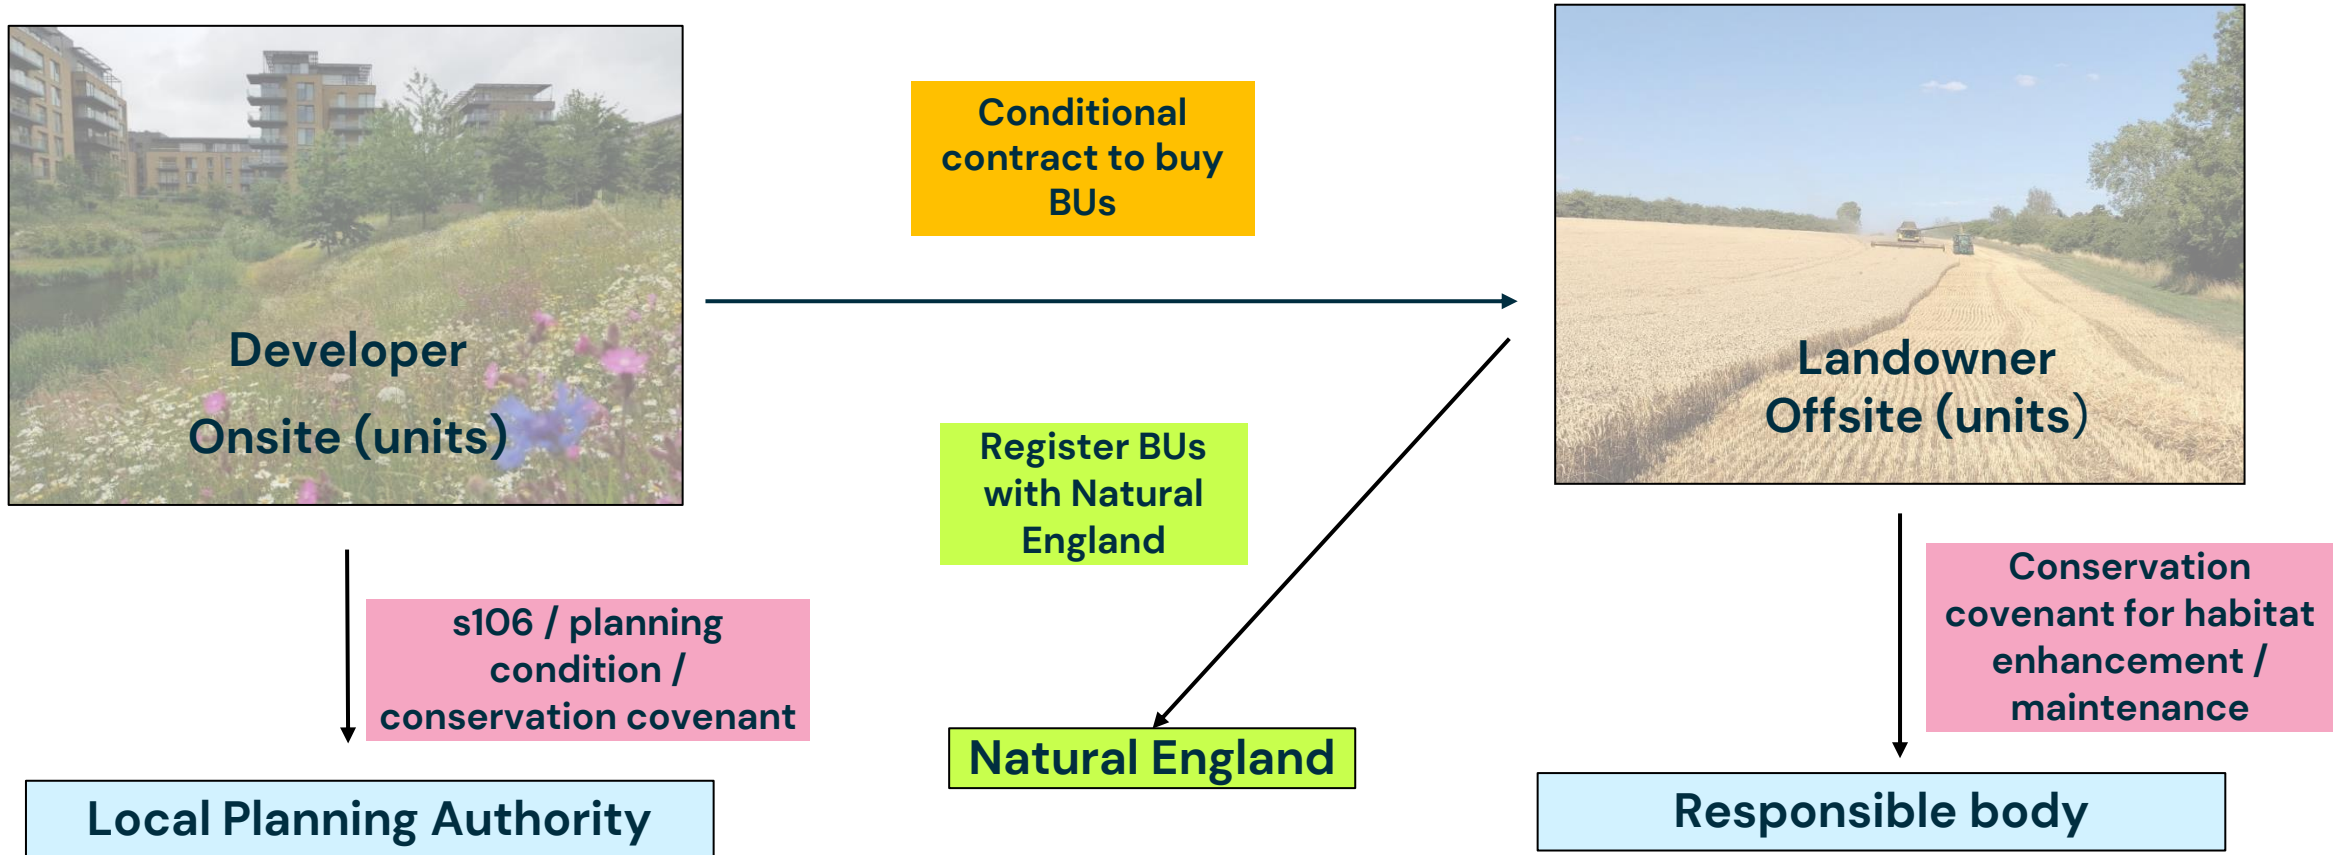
Developer
Onsite (units)

Conditional contract to buy BUs

Landowner
Offsite (units)

Register BUs with Natural England

s106 / planning condition / conservation covenant

Conservation covenant for habitat enhancement / maintenance

Local Planning Authority

Natural England

Responsible body